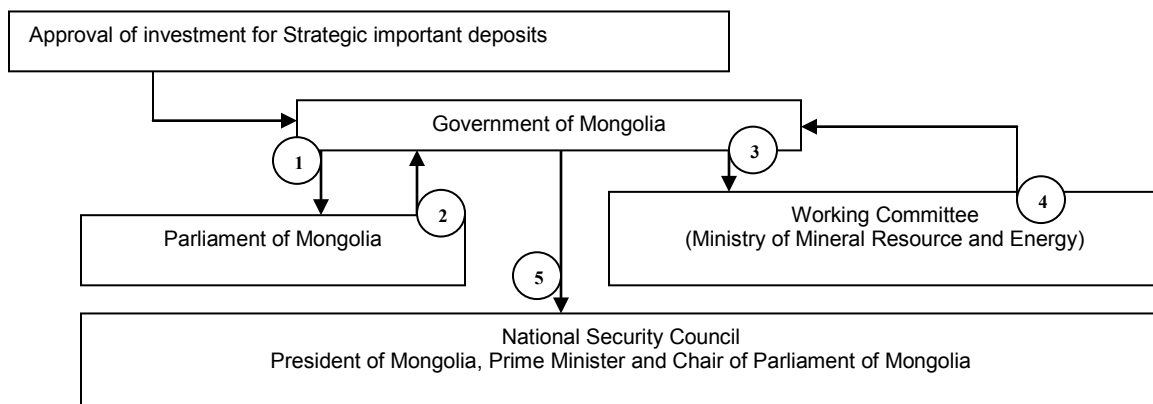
Approval of investment for Strategic important deposits

Government of Mongolia

1

2

3

4

5

Parliament of Mongolia

Working Committee
(Ministry of Mineral Resource and Energy)

National Security Council
President of Mongolia, Prime Minister and Chair of Parliament of Mongolia